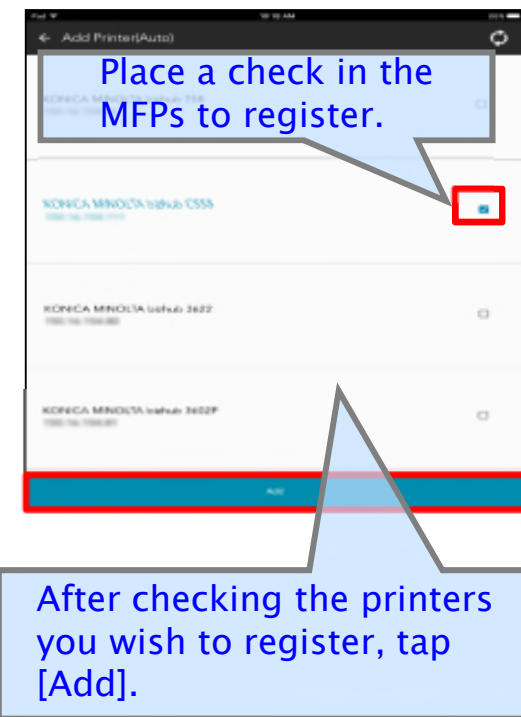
Add Printer(Auto)

Place a check in the MFPs to register.

KONICA MINOLTA bizhub 758
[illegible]

KONICA MINOLTA bizhub C558
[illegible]

KONICA MINOLTA bizhub 3622
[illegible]

KONICA MINOLTA bizhub 3602P
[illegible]

Add

After checking the printers you wish to register, tap [Add].